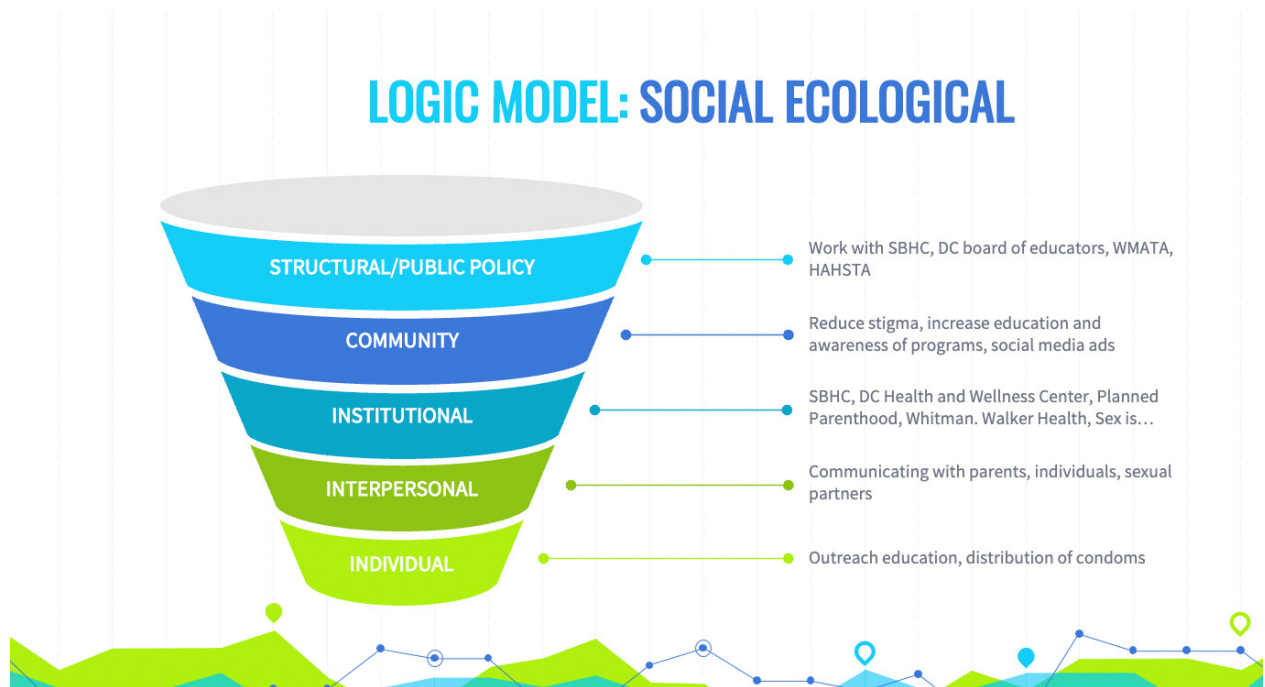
LOGIC MODEL: SOCIAL ECOLOGICAL

STRUCTURAL/PUBLIC POLICY

Work with SBHC, DC board of educators, WMATA, HAHSTA

COMMUNITY

Reduce stigma, increase education and awareness of programs, social media ads

INSTITUTIONAL

SBHC, DC Health and Wellness Center, Planned Parenthood, Whitman. Walker Health, Sex is…

INTERPERSONAL

Communicating with parents, individuals, sexual partners

INDIVIDUAL

Outreach education, distribution of condoms